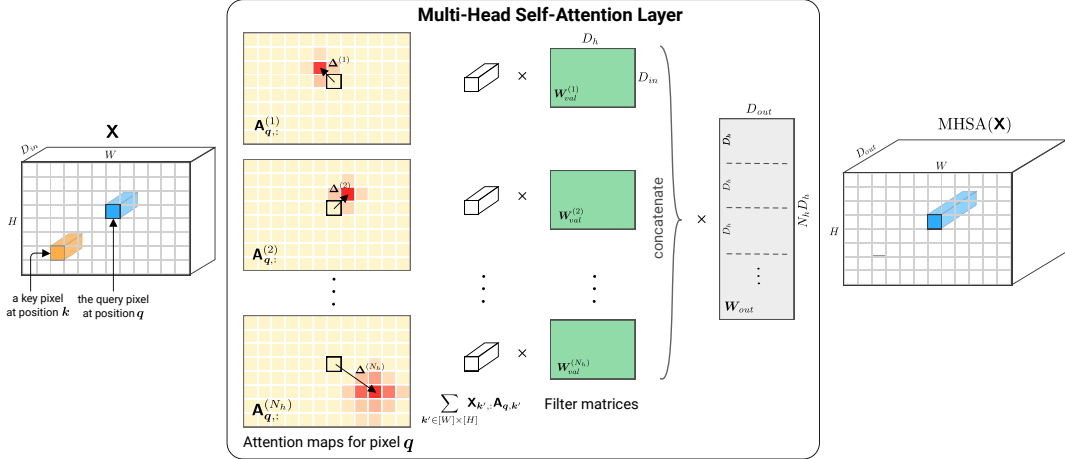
Multi-Head Self-Attention Layer

$\mathbf{X}$

$D_{in}$

$W$

$H$

a key pixel at position $\boldsymbol{k}$

the query pixel at position $\boldsymbol{q}$

$\Delta^{(1)}$

$\mathbf{A}^{(1)}_{\boldsymbol{q},:}$

$\Delta^{(2)}$

$\mathbf{A}^{(2)}_{\boldsymbol{q},:}$

$\Delta^{(N_h)}$

$\mathbf{A}^{(N_h)}_{\boldsymbol{q},:}$

Attention maps for pixel $\boldsymbol{q}$

×

×

×

$\sum_{\boldsymbol{k}' \in [W]\times[H]} \mathbf{X}_{\boldsymbol{k}',:}\mathbf{A}_{\boldsymbol{q},\boldsymbol{k}'}$

$D_h$

$D_{in}$

$\boldsymbol{W}^{(1)}_{val}$

$\boldsymbol{W}^{(2)}_{val}$

$\boldsymbol{W}^{(N_h)}_{val}$

Filter matrices

concatenate

×

$D_{out}$

$D_h$

$D_h$

$D_h$

$N_h D_h$

$\boldsymbol{W}_{out}$

$\mathrm{MHSA}(\mathbf{X})$

$D_{out}$

$W$

$H$